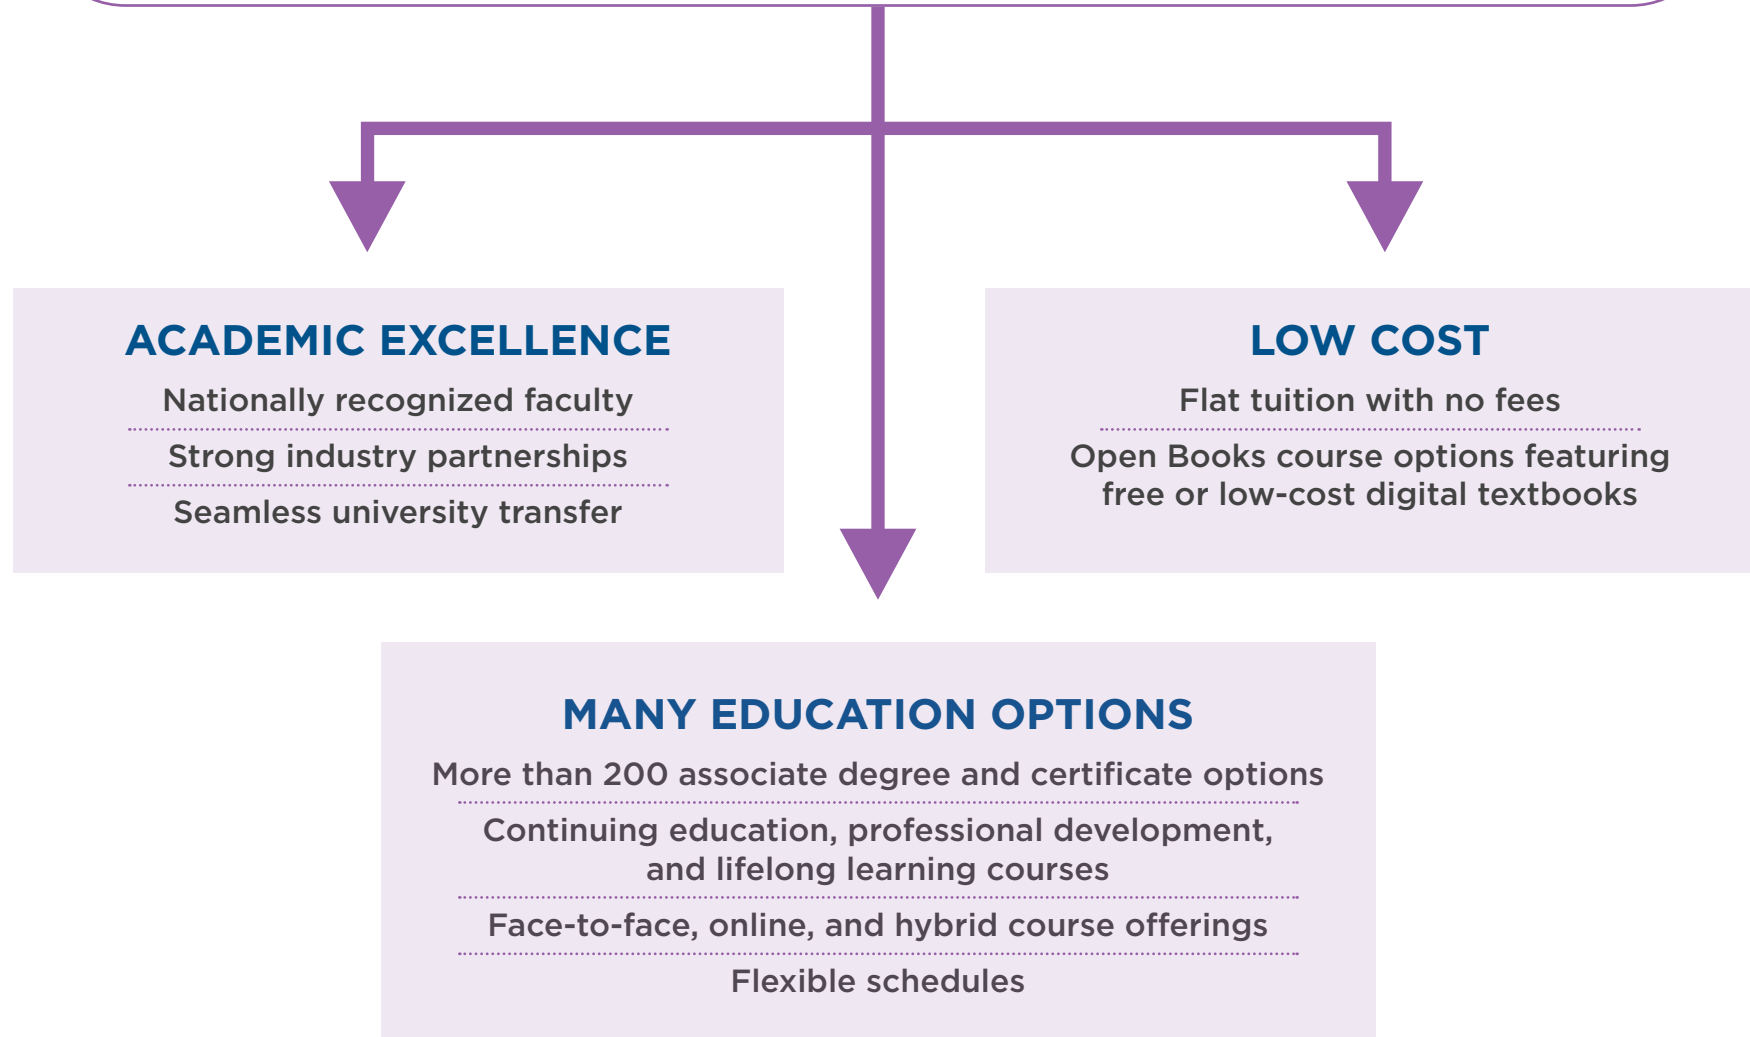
ACADEMIC EXCELLENCE

Nationally recognized faculty

Strong industry partnerships

Seamless university transfer

LOW COST

Flat tuition with no fees

Open Books course options featuring free or low-cost digital textbooks

MANY EDUCATION OPTIONS

More than 200 associate degree and certificate options

Continuing education, professional development, and lifelong learning courses

Face-to-face, online, and hybrid course offerings

Flexible schedules